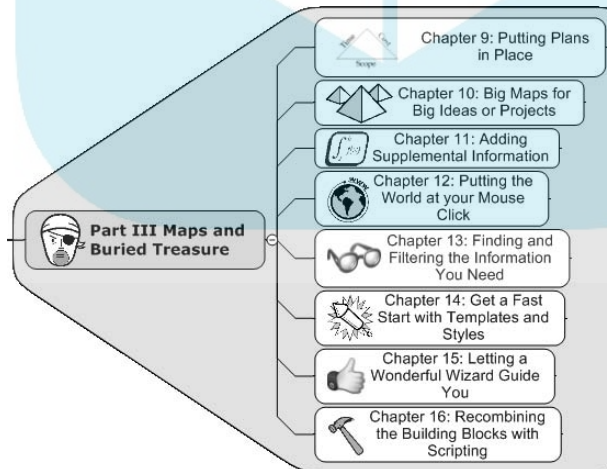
Part III Maps and Buried Treasure

Time
Cost
Scope
Chapter 9: Putting Plans in Place

Chapter 10: Big Maps for Big Ideas or Projects

Chapter 11: Adding Supplemental Information

WWW
Chapter 12: Putting the World at your Mouse Click

Chapter 13: Finding and Filtering the Information You Need

Chapter 14: Get a Fast Start with Templates and Styles

Chapter 15: Letting a Wonderful Wizard Guide You

Chapter 16: Recombining the Building Blocks with Scripting